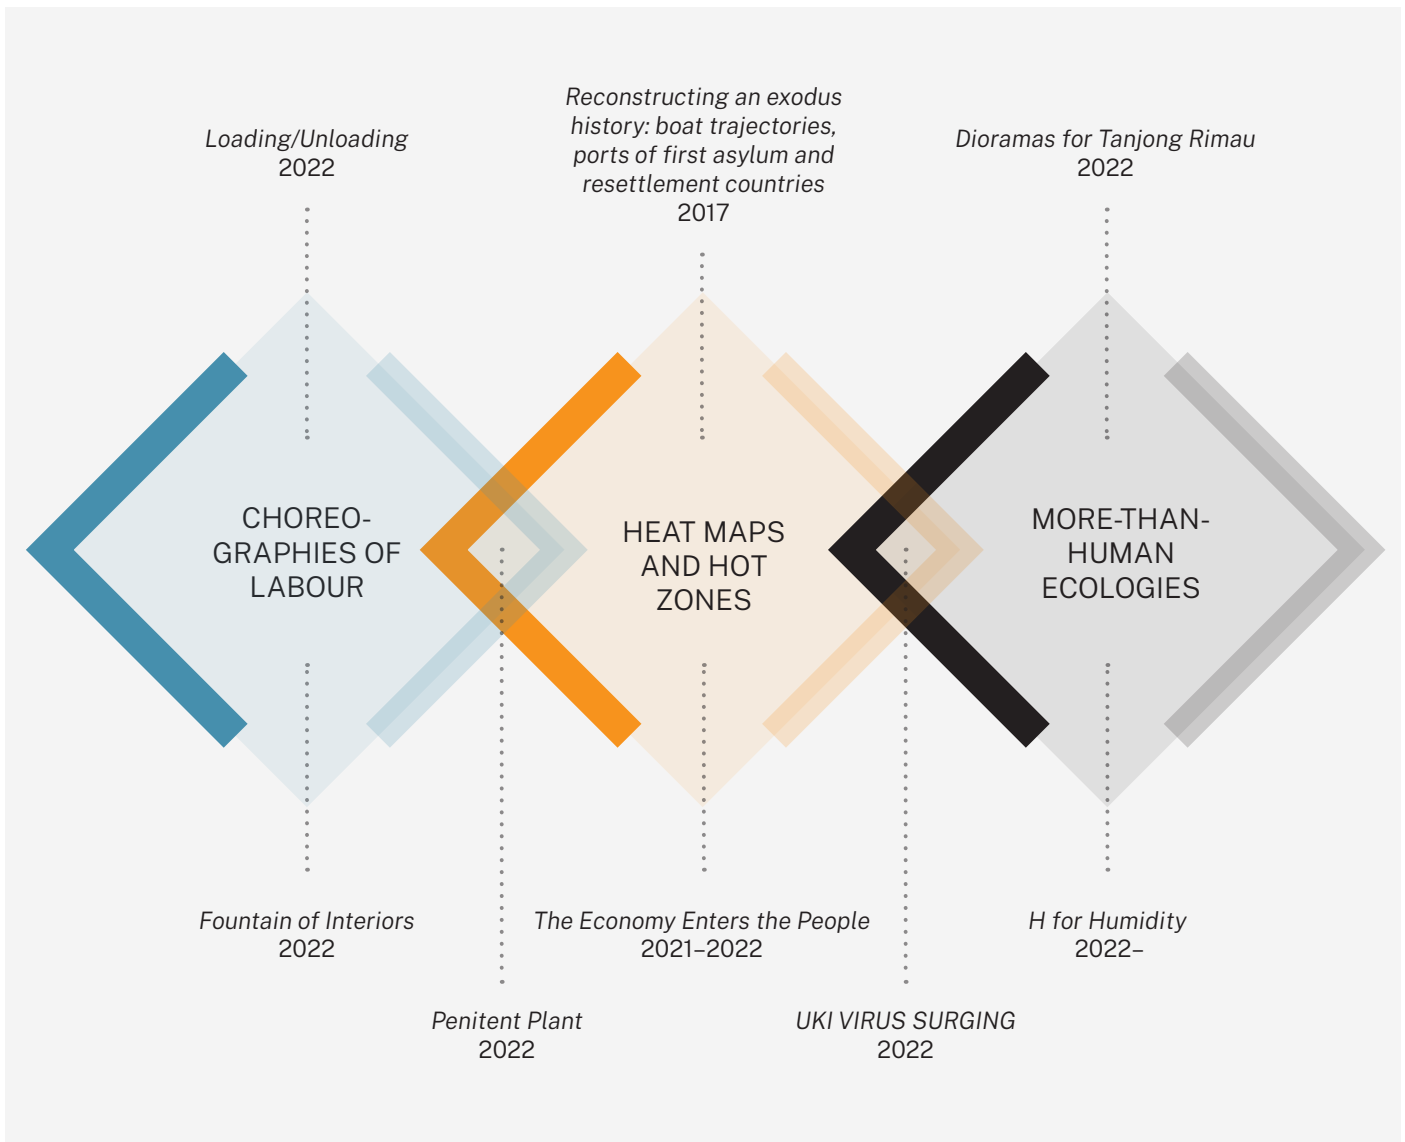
Reconstructing an exodus history: boat trajectories, ports of first asylum and resettlement countries
2017

Loading/Unloading
2022

Dioramas for Tanjong Rimau
2022

CHOREO-GRAPHIES OF LABOUR

HEAT MAPS AND HOT ZONES

MORE-THAN-HUMAN ECOLOGIES

Fountain of Interiors
2022

The Economy Enters the People
2021–2022

H for Humidity
2022–

Penitent Plant
2022

UKI VIRUS SURGING
2022